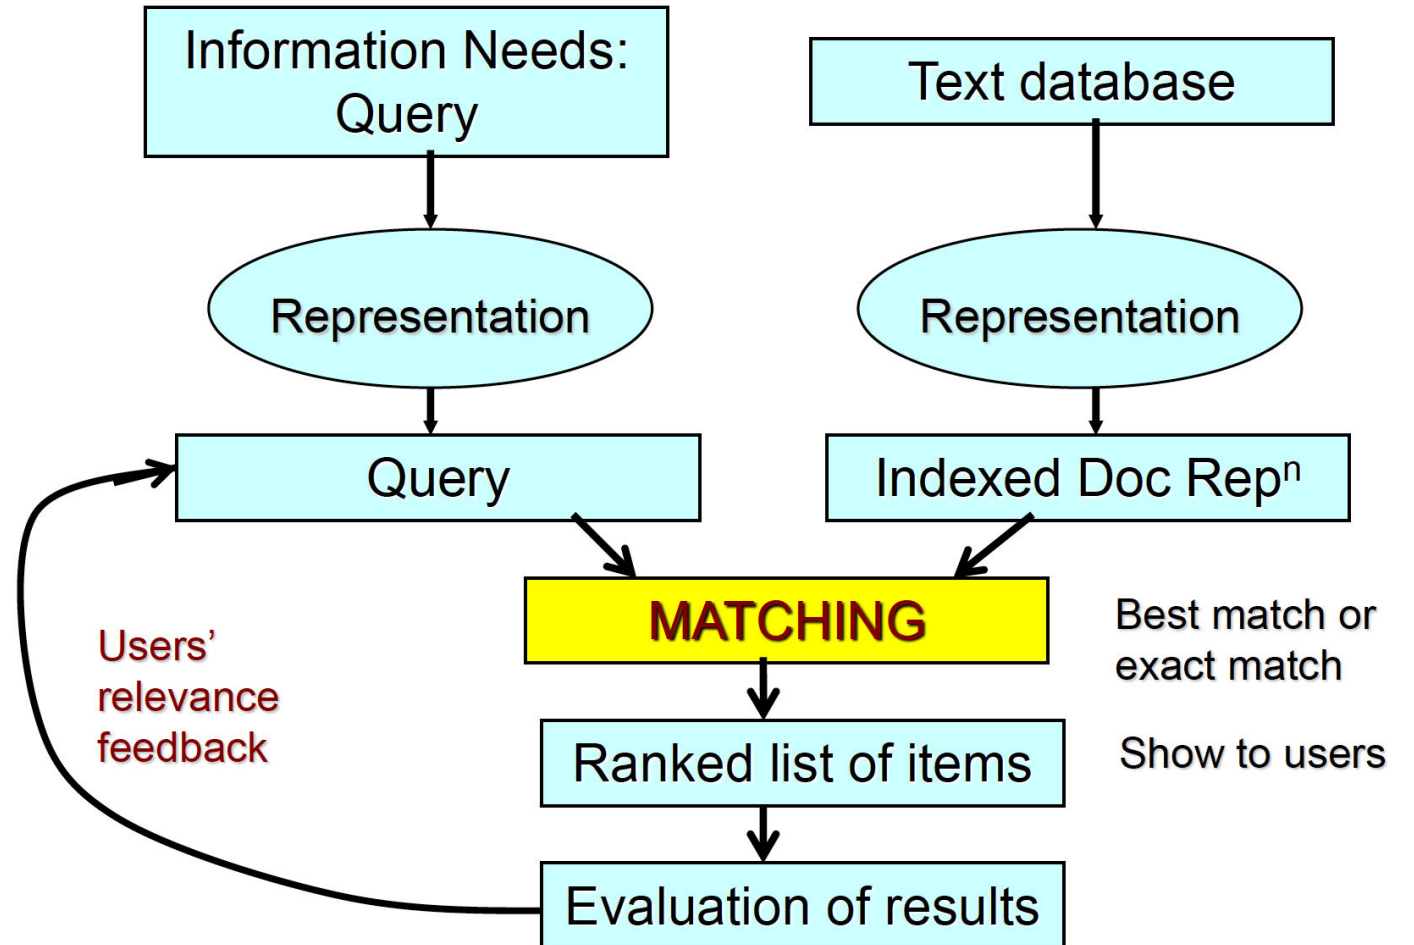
Information Needs: Query

Text database

Representation

Representation

Query

Indexed Doc Rep$^{n}$

MATCHING

Best match or exact match

Users' relevance feedback

Ranked list of items

Show to users

Evaluation of results